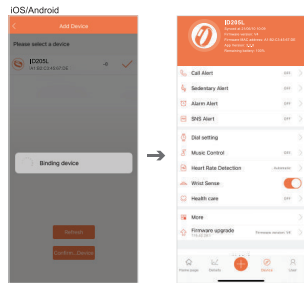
iOS/Android

Add Device

Please select a device

ID205L
A1:B5:C3:4E:67:08

Binding device

Refresh

Confirm_Device

ID205L
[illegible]
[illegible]
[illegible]
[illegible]
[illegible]

Call Alert
OFF

Sedentary Alert
OFF

Alarm Alert
OFF

SNS Alert
OFF

Dial setting

Music Control
OFF

Heart Rate Detection
Automatic

Wrist Sense

Health care
OFF

More

Firmware upgrade
Firmware version: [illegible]

Home page
Details
Device
User